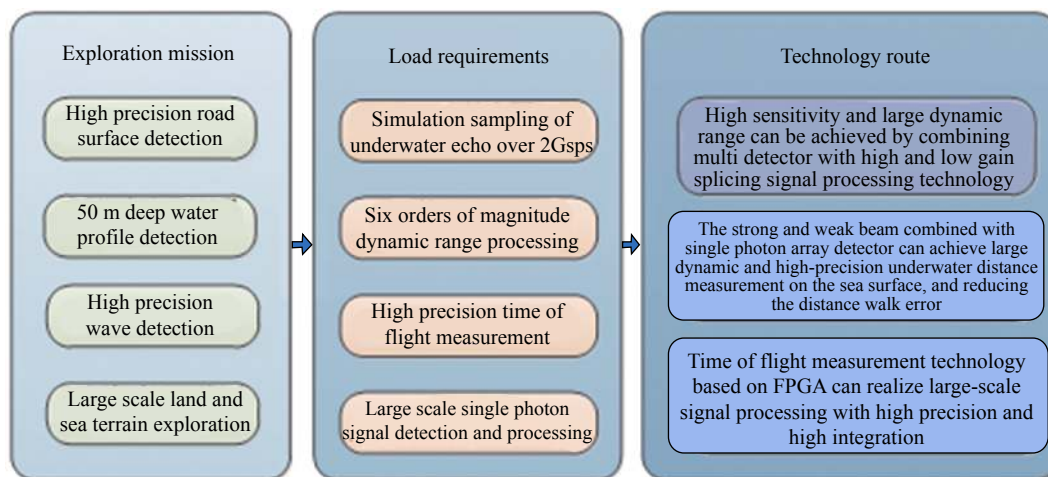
Exploration mission

High precision road surface detection

50 m deep water profile detection

High precision wave detection

Large scale land and sea terrain exploration

Load requirements

Simulation sampling of underwater echo over 2Gsps

Six orders of magnitude dynamic range processing

High precision time of flight measurement

Large scale single photon signal detection and processing

Technology route

High sensitivity and large dynamic range can be achieved by combining multi detector with high and low gain splicing signal processing technology

The strong and weak beam combined with single photon array detector can achieve large dynamic and high-precision underwater distance measurement on the sea surface, and reducing the distance walk error

Time of flight measurement technology based on FPGA can realize large-scale signal processing with high precision and high integration